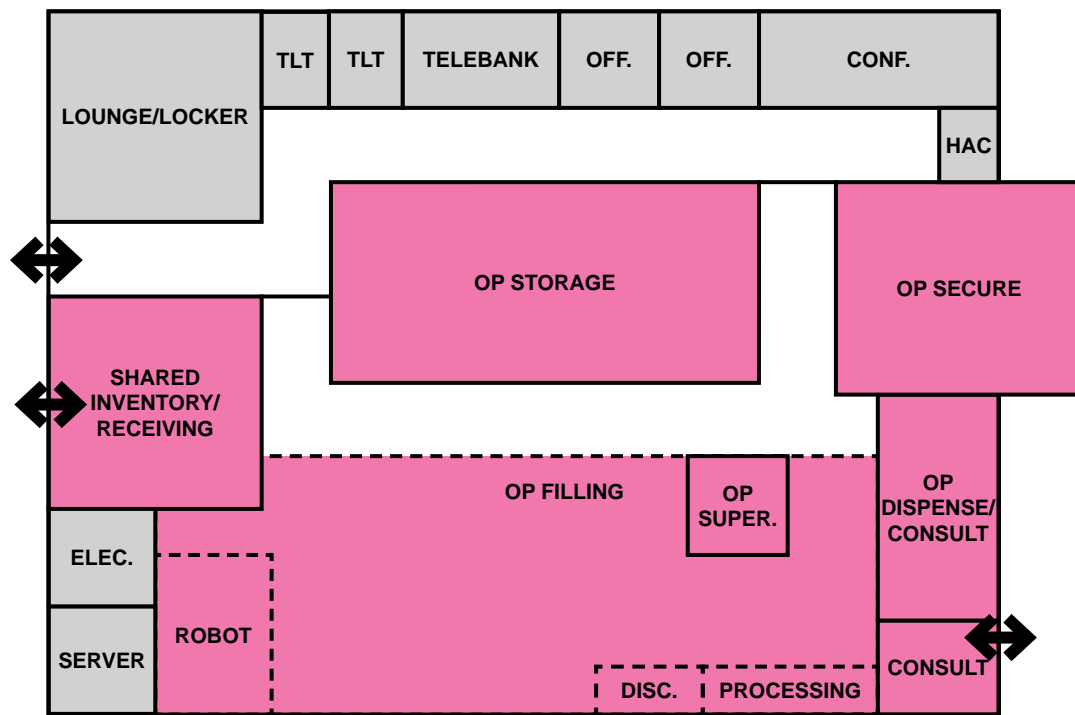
LOUNGE/LOCKER

TLT

TLT

TELEBANK

OFF.

OFF.

CONF.

HAC

OP STORAGE

OP SECURE

SHARED INVENTORY/ RECEIVING

OP FILLING

OP SUPER.

OP DISPENSE/ CONSULT

ELEC.

ROBOT

SERVER

DISC.

PROCESSING

CONSULT